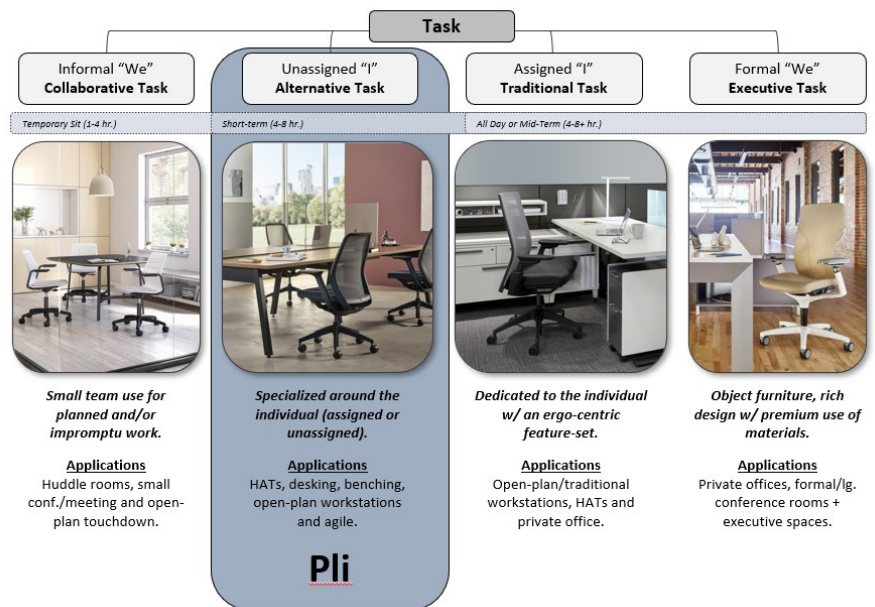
Task

Informal "We"
Collaborative Task

Unassigned "I"
Alternative Task

Assigned "I"
Traditional Task

Formal "We"
Executive Task

Temporary Sit (1-4 hr.)

Short-term (4-8 hr.)

All Day or Mid-Term (4-8+ hr.)

Small team use for planned and/or impromptu work.

Applications
Huddle rooms, small conf./meeting and open-plan touchdown.

Specialized around the individual (assigned or unassigned).

Applications
HATs, desking, benching, open-plan workstations and agile.

Pli

Dedicated to the individual w/ an ergo-centric feature-set.

Applications
Open-plan/traditional workstations, HATs and private office.

Object furniture, rich design w/ premium use of materials.

Applications
Private offices, formal/lg. conference rooms + executive spaces.